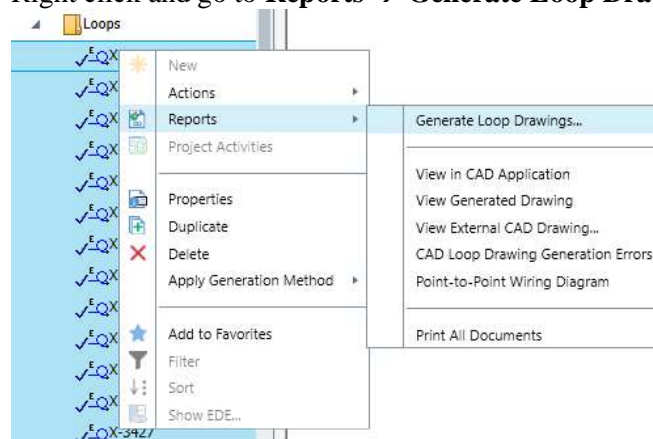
Right click and go to Reports → Generate Loop Dra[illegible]

Loops

QX
QX
QX
QX
QX
QX
QX
QX
QX
QX
QX
QX
QX
QX-3427

New
Actions
Reports
Project Activities
Properties
Duplicate
Delete
Apply Generation Method
Add to Favorites
Filter
Sort
Show EDE...

Generate Loop Drawings...
View in CAD Application
View Generated Drawing
View External CAD Drawing...
CAD Loop Drawing Generation Errors
Point-to-Point Wiring Diagram
Print All Documents